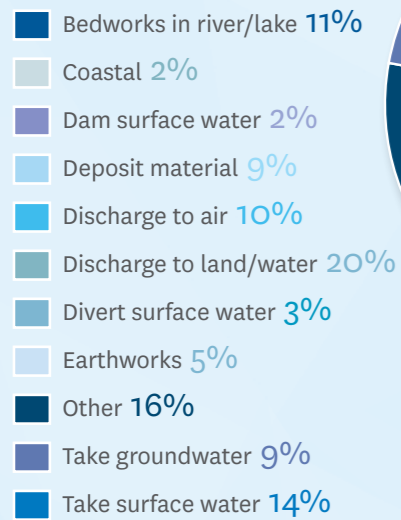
Bedworks in river/lake 11%
Coastal 2%
Dam surface water 2%
Deposit material 9%
Discharge to air 10%
Discharge to land/water 20%
Divert surface water 3%
Earthworks 5%
Other 16%
Take groundwater 9%
Take surface water 14%